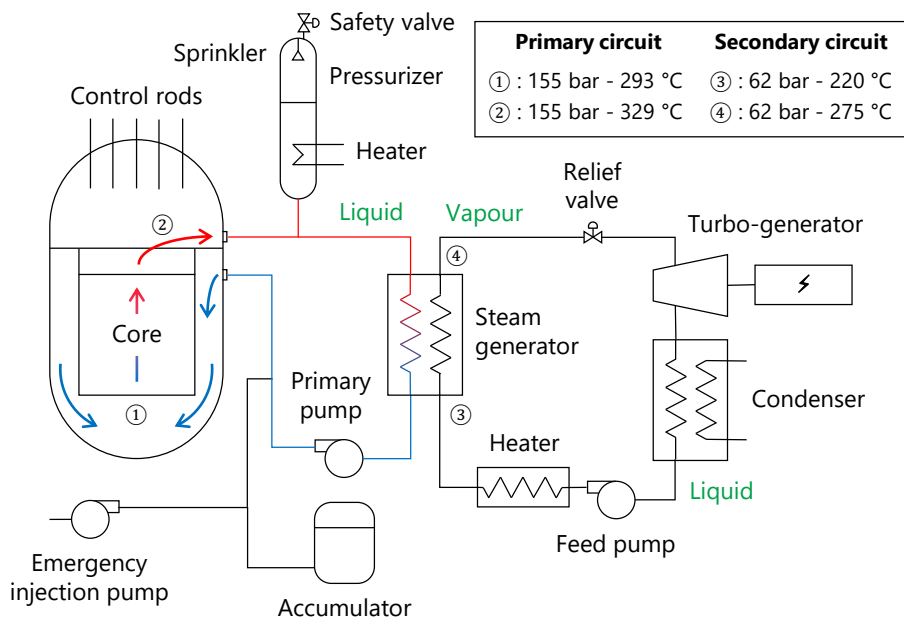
Safety valve
Sprinkler
Pressurizer
Control rods
Heater

| Primary circuit | Secondary circuit |
|---|---|
| ① : 155 bar - 293 °C | ③ : 62 bar - 220 °C |
| ② : 155 bar - 329 °C | ④ : 62 bar - 275 °C |

②
Liquid
Vapour
Relief valve
Turbo-generator
④
Core
Steam generator
Primary pump
①
③
Condenser
Heater
Liquid
Feed pump
Emergency injection pump
Accumulator